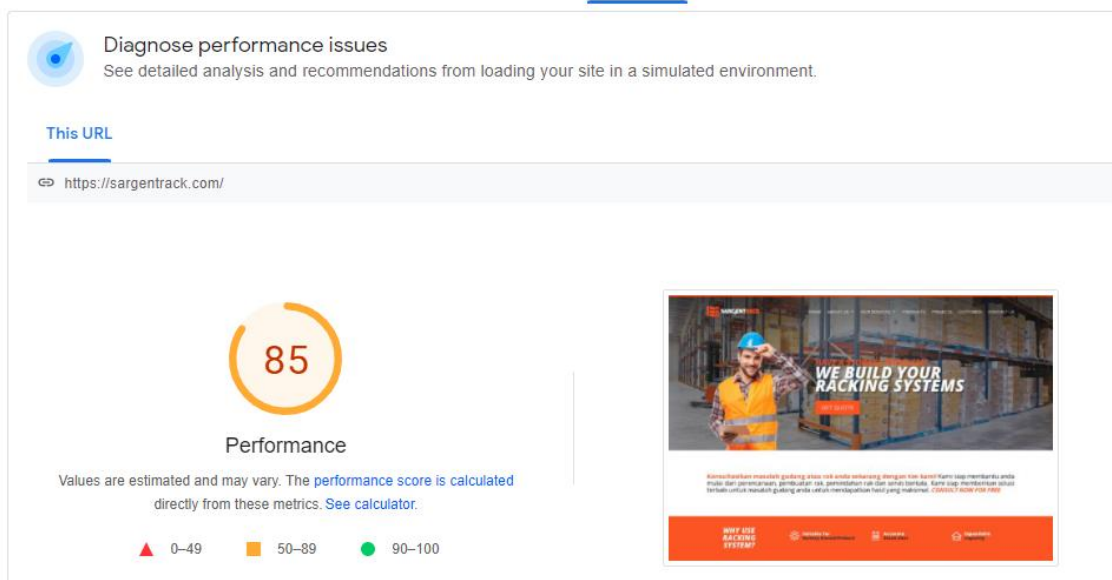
Diagnose performance issues

See detailed analysis and recommendations from loading your site in a simulated environment.

This URL

https://sargentrack.com/

85

Performance

Values are estimated and may vary. The performance score is calculated directly from these metrics. See calculator.

0–49 50–89 90–100

SARGENTRACK

WE BUILD YOUR RACKING SYSTEMS

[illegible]

WHY USE RACKING SYSTEM?